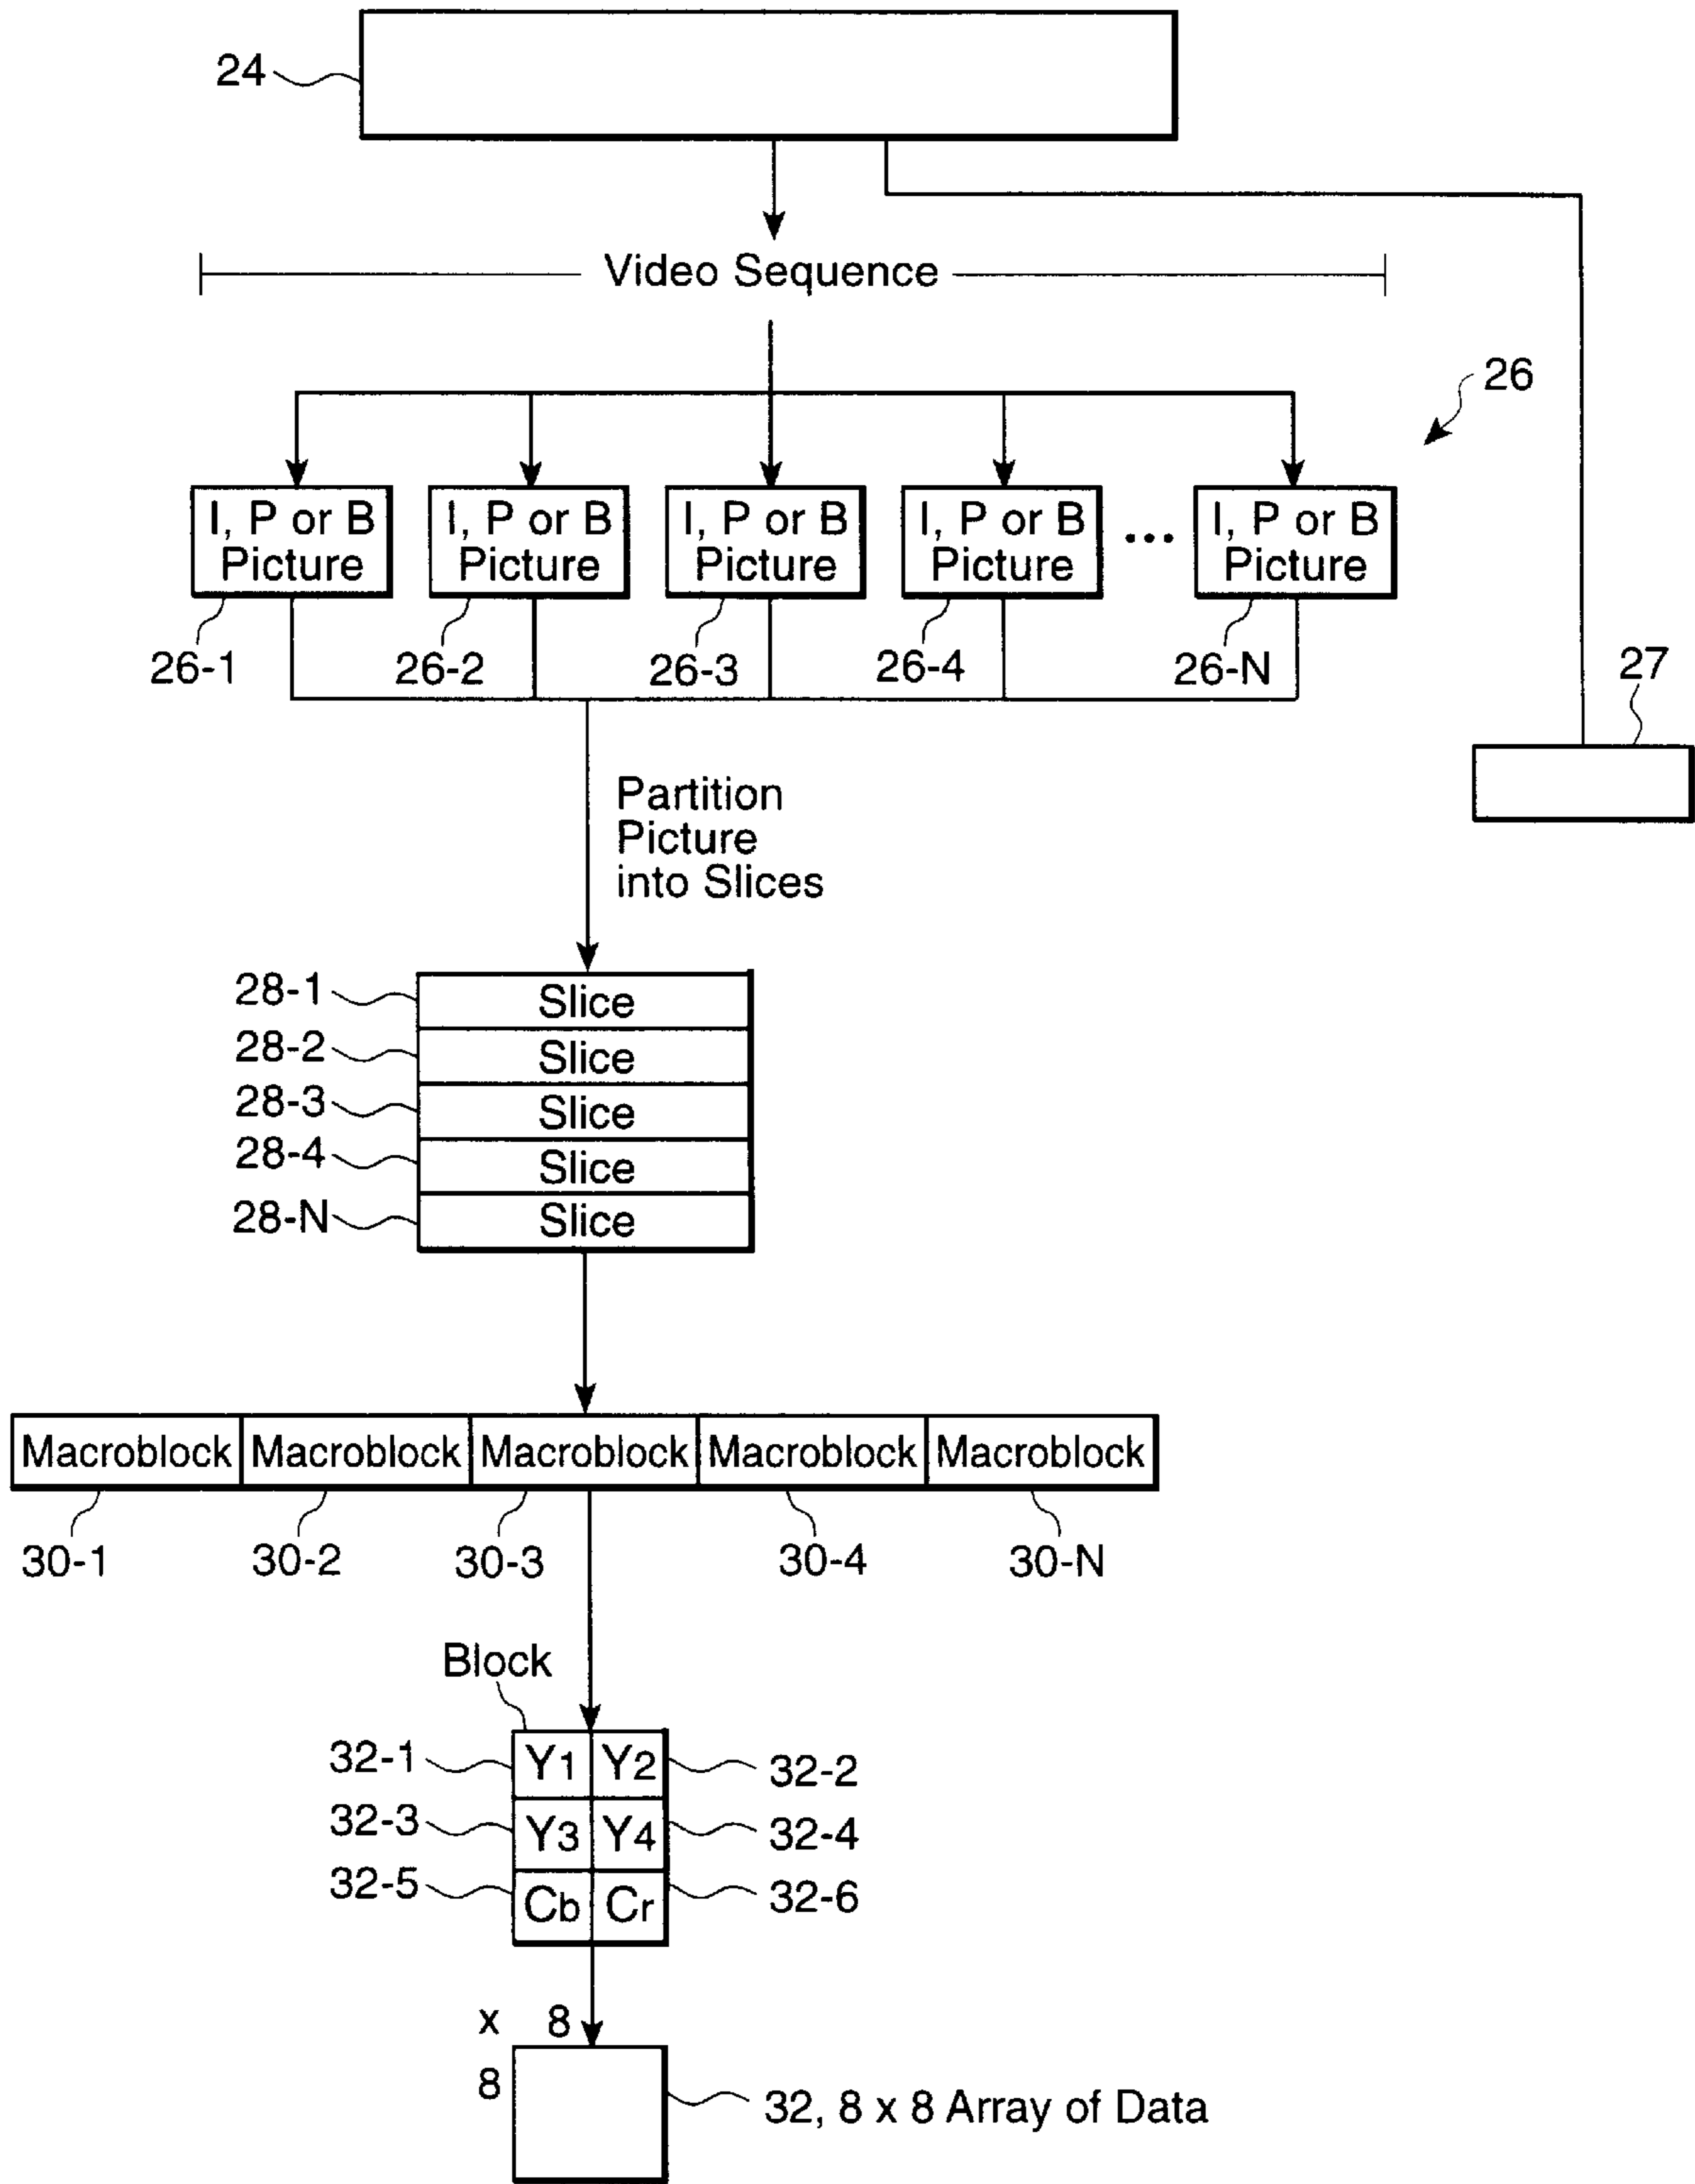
24

Video Sequence

26

I, P or B Picture

I, P or B Picture

I, P or B Picture

I, P or B Picture

...

I, P or B Picture

26-1

26-2

26-3

26-4

26-N

27

Partition Picture into Slices

28-1 Slice
28-2 Slice
28-3 Slice
28-4 Slice
28-N Slice

| Macroblock | Macroblock | Macroblock | Macroblock | Macroblock |
|---|---|---|---|---|

30-1

30-2

30-3

30-4

30-N

Block

32-1 $Y_1$ $Y_2$ 32-2
32-3 $Y_3$ $Y_4$ 32-4
32-5 Cb Cr 32-6

x 8

8

32, 8 x 8 Array of Data